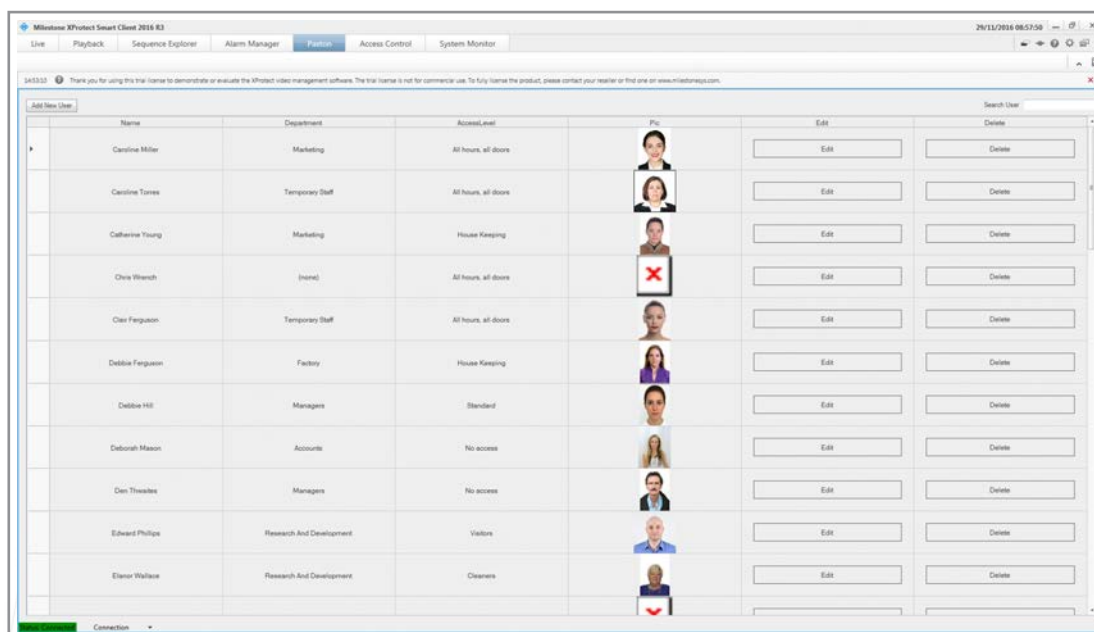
Milestone XProtect Smart Client 2016 R3

29/11/2016 08:57:50

Live | Playback | Sequence Explorer | Alarm Manager | Paxton | Access Control | System Monitor

14:53:10 Thank you for using this trial license to demonstrate or evaluate the XProtect video management software. The trial license is not for commercial use. To fully license the product, please contact your reseller or find one on www.milestonesys.com.

Add New User

Search User

| Name | Department | AccessLevel | Pic | Edit | Delete |
|---|---|---|---|---|---|
| Caroline Miller | Marketing | All hours, all doors | | Edit | Delete |
| Caroline Torres | Temporary Staff | All hours, all doors | | Edit | Delete |
| Catherine Young | Marketing | House Keeping | | Edit | Delete |
| Chris Wrench | (none) | All hours, all doors | | Edit | Delete |
| Clair Ferguson | Temporary Staff | All hours, all doors | | Edit | Delete |
| Debbie Ferguson | Factory | House Keeping | | Edit | Delete |
| Debbie Hill | Managers | Standard | | Edit | Delete |
| Deborah Mason | Accounts | No access | | Edit | Delete |
| Den Thwaites | Managers | No access | | Edit | Delete |
| Edward Phillips | Research And Development | Visitors | | Edit | Delete |
| Elenor Wallace | Research And Development | Cleaners | | Edit | Delete |

Status: Connected | Connection